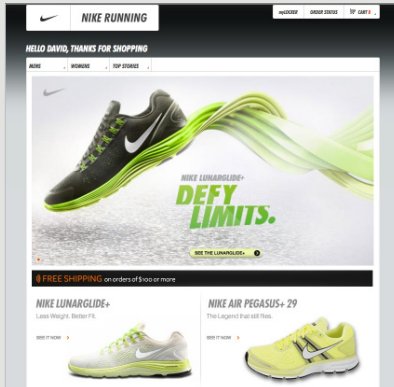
NIKE RUNNING

myLOCKER | ORDER STATUS | CART 0

HELLO DAVID, THANKS FOR SHOPPING

MENS | WOMENS | TOP STORIES

NIKE LUNARGLIDE+

DEFY LIMITS.

SEE THE LUNARGLIDE+

FREE SHIPPING on orders of $100 or more

NIKE LUNARGLIDE+

Less Weight. Better Fit.

SEE IT NOW

NIKE AIR PEGASUS+ 29

The Legend that still flies.

SEE IT NOW